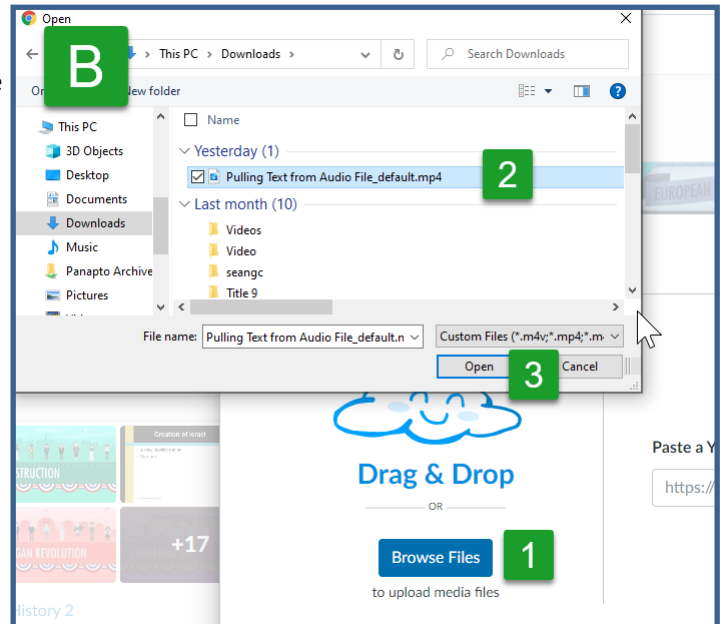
Open

B

This PC > Downloads

Search Downloads

Or New folder

Name

This PC
3D Objects
Desktop
Documents
Downloads
Music
Panapto Archive
Pictures

Yesterday (1)
Pulling Text from Audio File_default.mp4

2

Last month (10)
Videos
Video
seangc
Title 9

EUROPEAN

File name: Pulling Text from Audio File_default.n

Custom Files (*.m4v;*.mp4;*.m

Open

3

Cancel

Oration of Israel

STRUCTION

GAN REVOLUTION

+17

History 2

Drag & Drop

OR

Browse Files

1

to upload media files

Paste a Y

https:/